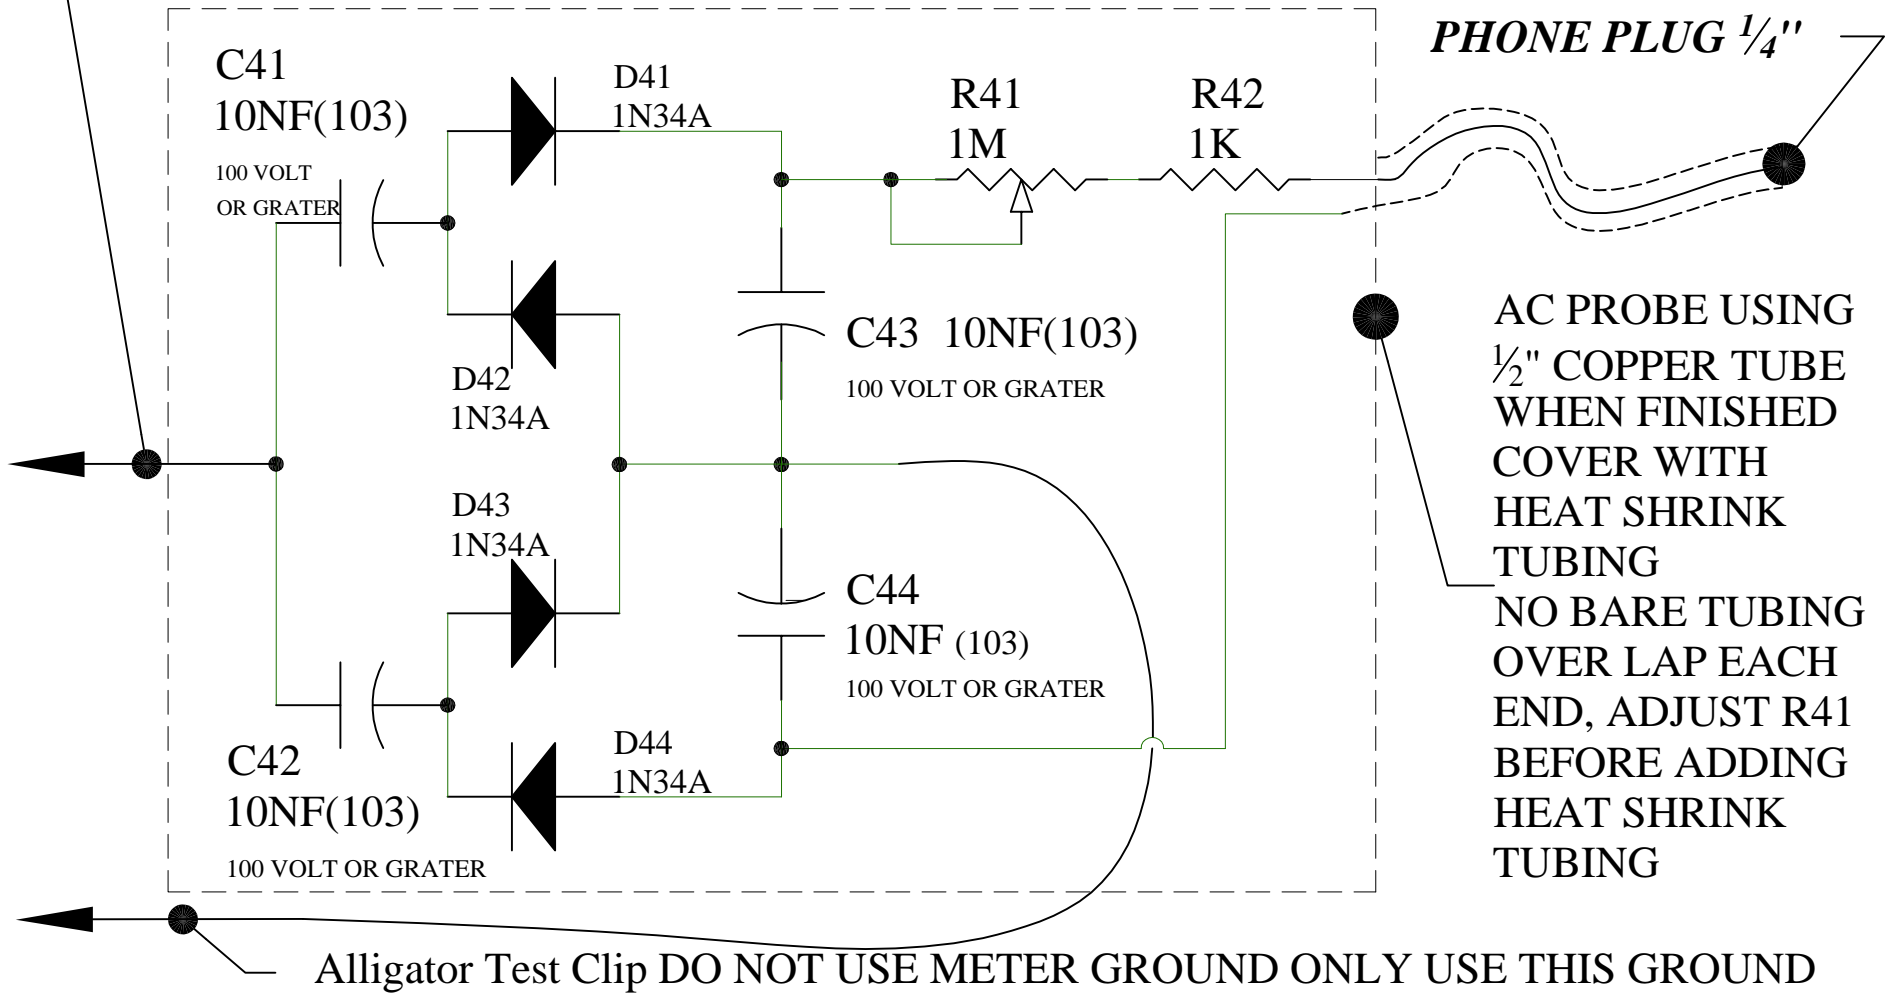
PHONE PLUG $\frac{1}{4}$"

C41
10NF(103)
100 VOLT OR GRATER

D41
1N34A

R41
1M

R42
1K

D42
1N34A

C43 10NF(103)
100 VOLT OR GRATER

AC PROBE USING $\frac{1}{2}$" COPPER TUBE WHEN FINISHED COVER WITH HEAT SHRINK TUBING NO BARE TUBING OVER LAP EACH END, ADJUST R41 BEFORE ADDING HEAT SHRINK TUBING

D43
1N34A

C44
10NF (103)
100 VOLT OR GRATER

C42
10NF(103)
100 VOLT OR GRATER

D44
1N34A

Alligator Test Clip DO NOT USE METER GROUND ONLY USE THIS GROUND